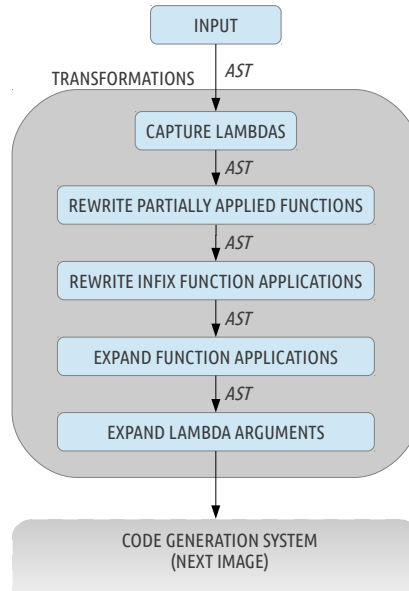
INPUT

TRANSFORMATIONS

AST

CAPTURE LAMBDAS

AST

REWRITE PARTIALLY APPLIED FUNCTIONS

AST

REWRITE INFIX FUNCTION APPLICATIONS

AST

EXPAND FUNCTION APPLICATIONS

AST

EXPAND LAMBDA ARGUMENTS

CODE GENERATION SYSTEM
(NEXT IMAGE)